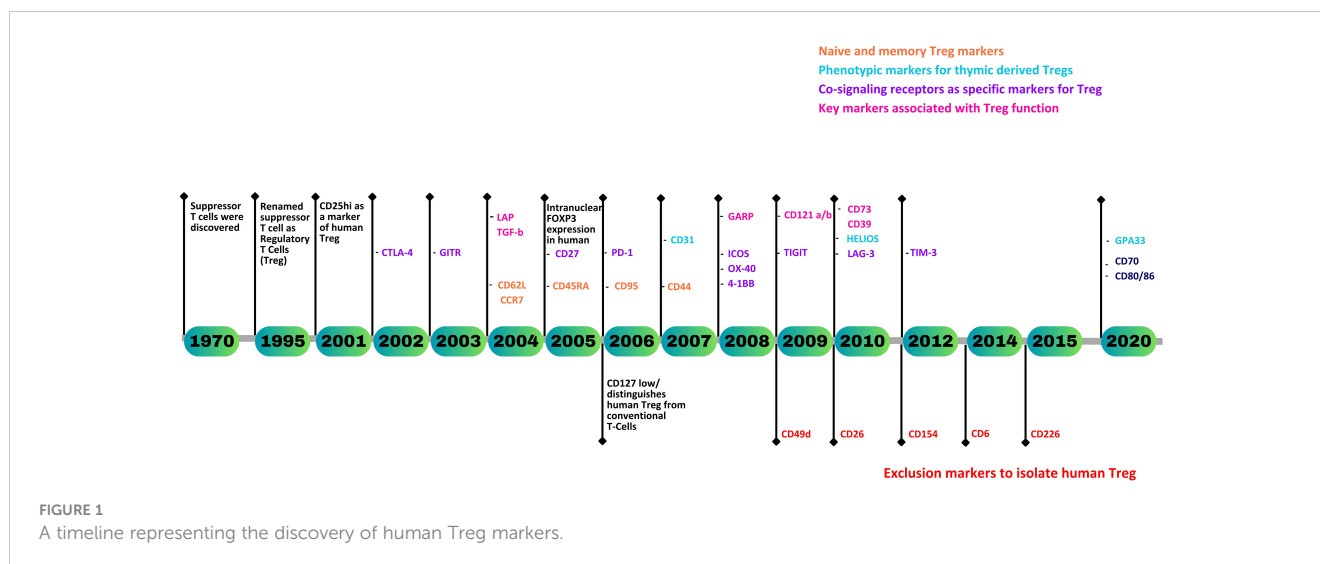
Naive and memory Treg markers
Phenotypic markers for thymic derived Tregs
Co-signaling receptors as specific markers for Treg
Key markers associated with Treg function

Suppressor T cells were discovered

Renamed suppressor T cell as Regulatory T Cells (Treg)

CD25hi as a marker of human Treg

CTLA-4

GITR

LAP
TGF-b
CD62L
CCR7

Intranuclear FOXP3 expression in human
CD27
CD45RA

PD-1
CD95

CD31
CD44

GARP
ICOS
OX-40
4-1BB

CD121 a/b
TIGIT

CD73
CD39
HELIOS
LAG-3

TIM-3

GPA33
CD70
CD80/86

1970 1995 2001 2002 2003 2004 2005 2006 2007 2008 2009 2010 2012 2014 2015 2020

CD127 low/ distinguishes human Treg from conventional T-Cells

CD49d
CD26
CD154
CD6
CD226

Exclusion markers to isolate human Treg

FIGURE 1
A timeline representing the discovery of human Treg markers.